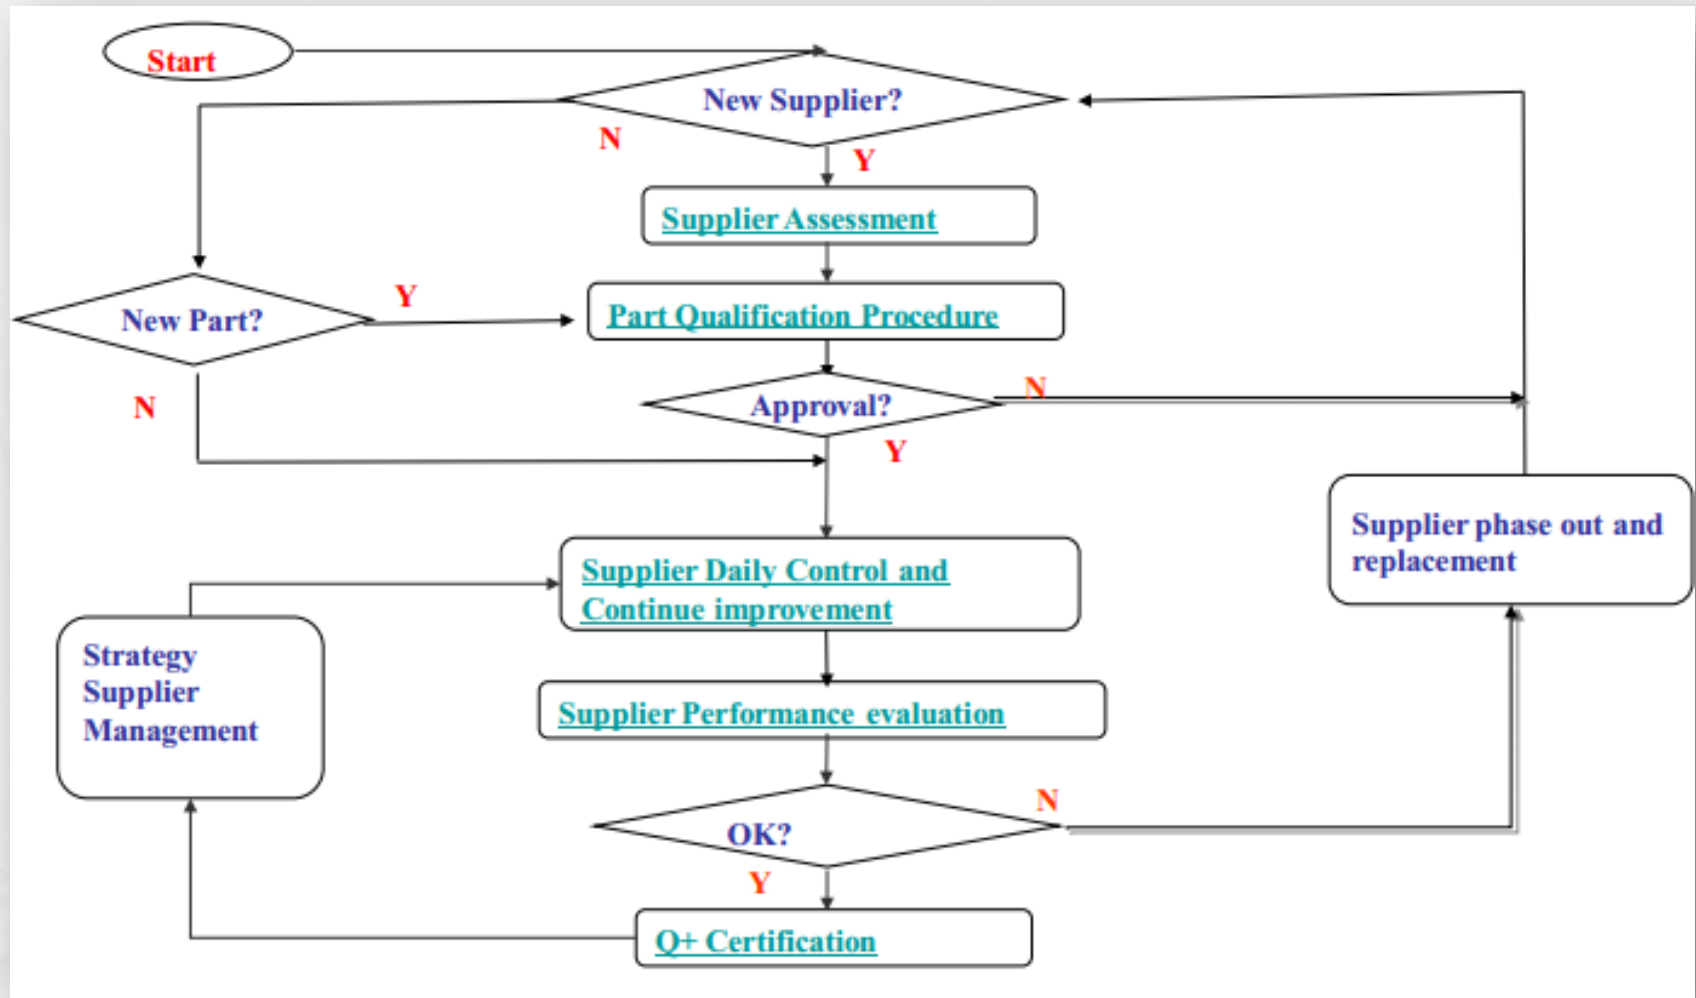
Start

New Supplier?

N

Y

Supplier Assessment

New Part?

Y

Part Qualification Procedure

N

Approval?

N

Y

Supplier phase out and replacement

Supplier Daily Control and Continue improvement

Strategy Supplier Management

Supplier Performance evaluation

OK?

N

Y

Q+ Certification